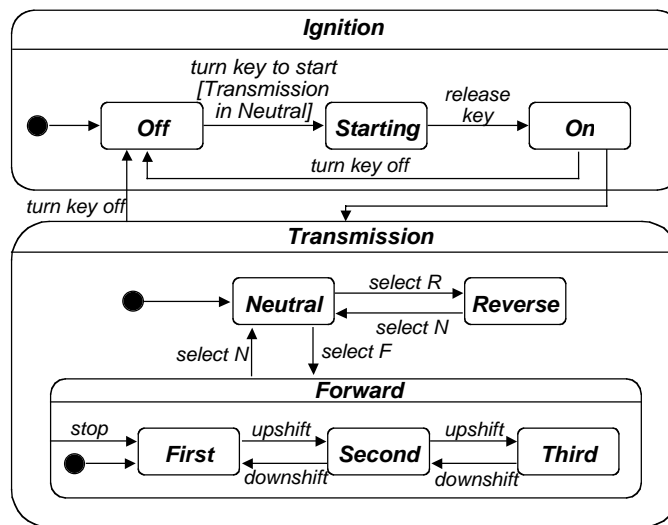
Ignition

turn key to start [Transmission in Neutral]

release key

Off

Starting

On

turn key off

turn key off

Transmission

select R

Neutral

Reverse

select N

select N

select F

Forward

stop

upshift

upshift

First

Second

Third

downshift

downshift